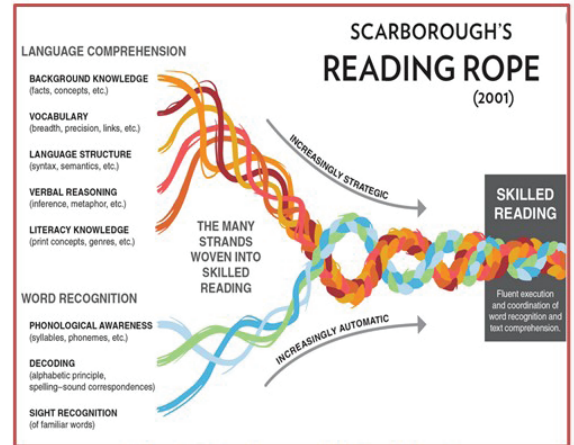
SCARBOROUGH'S
READING ROPE
(2001)

LANGUAGE COMPREHENSION

BACKGROUND KNOWLEDGE
(facts, concepts, etc.)

VOCABULARY
(breadth, precision, links, etc.)

LANGUAGE STRUCTURE
(syntax, semantics, etc.)

VERBAL REASONING
(inference, metaphor, etc.)

LITERACY KNOWLEDGE
(print concepts, genres, etc.)

INCREASINGLY STRATEGIC

THE MANY STRANDS WOVEN INTO SKILLED READING

SKILLED READING

Fluent execution and coordination of word recognition and text comprehension.

WORD RECOGNITION

PHONOLOGICAL AWARENESS
(syllables, phonemes, etc.)

DECODING
(alphabetic principle, spelling–sound correspondences)

SIGHT RECOGNITION
(of familiar words)

INCREASINGLY AUTOMATIC